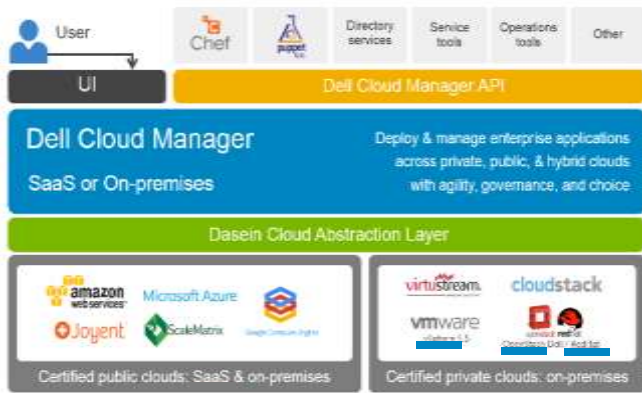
User

Chef

puppet labs

Directory services

Service tools

Operations tools

Other

UI

Dell Cloud Manager API

Dell Cloud Manager

SaaS or On-premises

Deploy & manage enterprise applications across private, public, & hybrid clouds with agility, governance, and choice

Dasein Cloud Abstraction Layer

amazon web services

Microsoft Azure

Joyent

ScaleMatrix

Google Compute Engine

virtustream

cloudstack

vmware

vSphere 5.5

openstack redhat

OpenStack Distr / Red Hat

Certified public clouds: SaaS & on-premises

Certified private clouds: on-premises